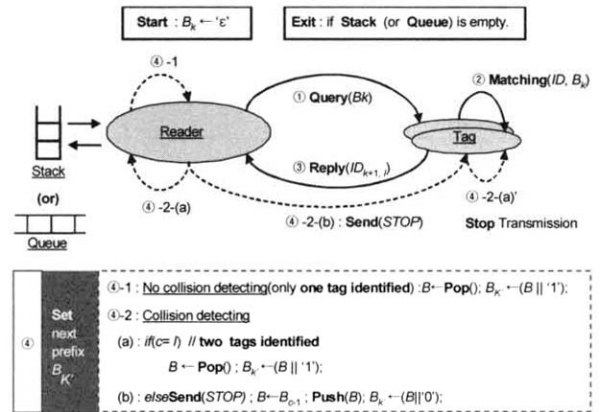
Start : $B_k \leftarrow$ 'ε'

Exit : if Stack (or Queue) is empty.

④ -1

② Matching($ID$, $B_k$)

① Query($Bk$)

Reader

Tag

Stack

(or)

Queue

③ Reply($ID_{k+1, i}$)

④ -2-(a)

④ -2-(b) : Send($STOP$)

④ -2-(a)'

Stop Transmission

④

Set next prefix $B_{K'}$

④-1 : No collision detecting(only one tag identified) :$B \leftarrow$ Pop(); $B_K \leftarrow (B \,||\, '1')$;

④-2 : Collision detecting

(a) : if($c = l$) // two tags identified

$B \leftarrow$ Pop() ; $B_k \leftarrow (B \,||\, '1')$;

(b) : elseSend($STOP$) ; $B \leftarrow B_{c-1}$ ; Push($B$); $B_k \leftarrow (B||'0')$;